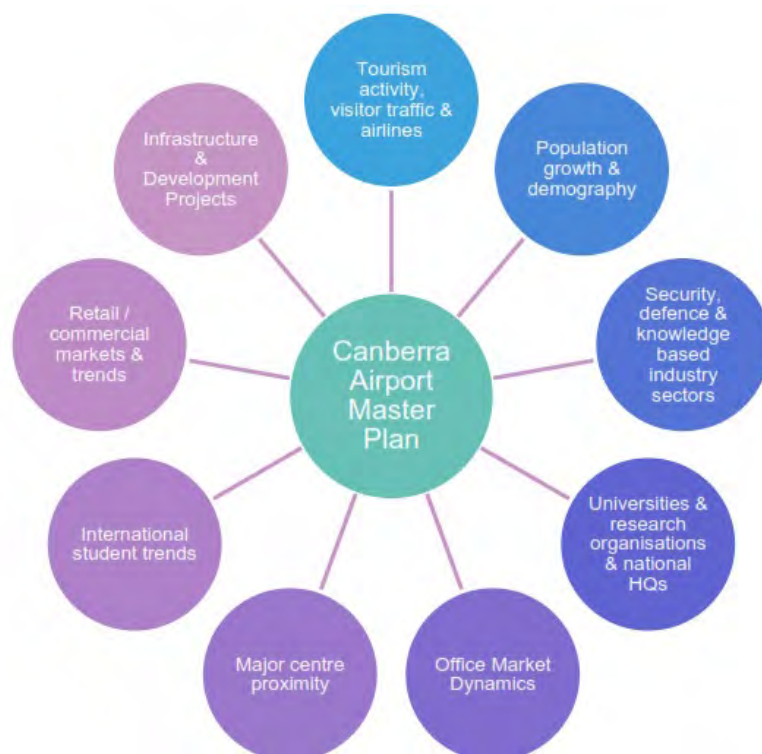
Canberra Airport Master Plan

Tourism activity, visitor traffic & airlines

Population growth & demography

Security, defence & knowledge based industry sectors

Universities & research organisations & national HQs

Office Market Dynamics

Major centre proximity

International student trends

Retail / commercial markets & trends

Infrastructure & Development Projects